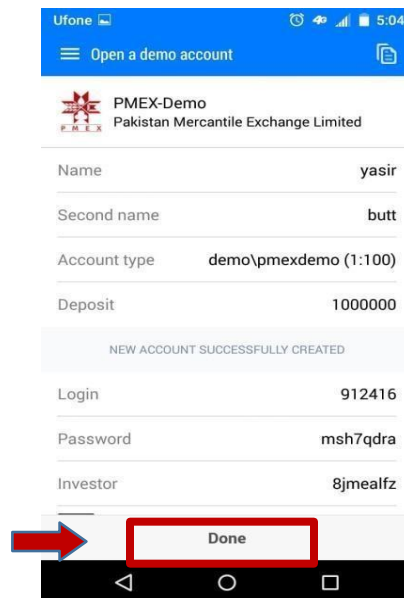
Ufone 5:04

Open a demo account

PMEX-Demo
Pakistan Mercantile Exchange Limited

PMEX

| | |
|---|---|
| Name | yasir |
| Second name | butt |
| Account type | demo\pmexdemo (1:100) |
| Deposit | 1000000 |

NEW ACCOUNT SUCCESSFULLY CREATED

| | |
|---|---|
| Login | 912416 |
| Password | msh7qdra |
| Investor | 8jmealfz |

Done